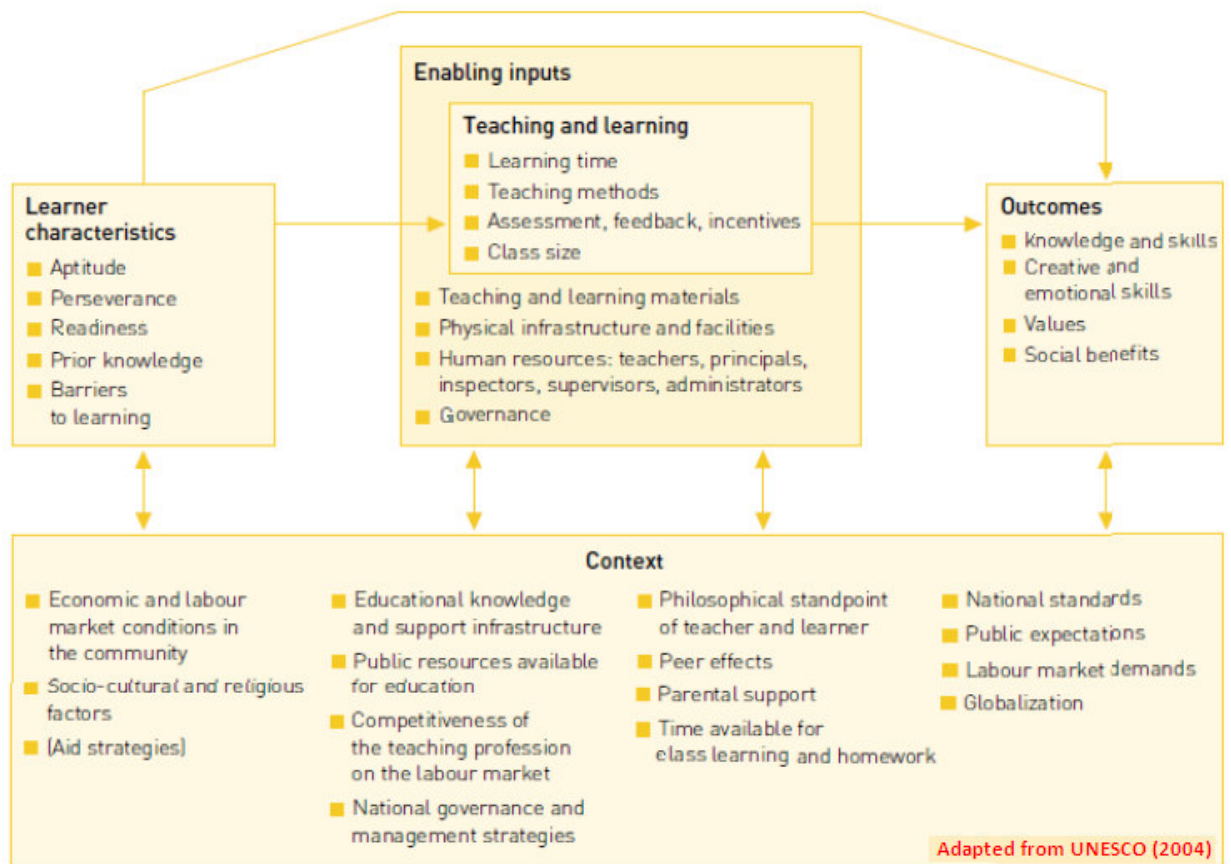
Enabling inputs

Teaching and learning
- Learning time
- Teaching methods
- Assessment, feedback, incentives
- Class size

- Teaching and learning materials
- Physical infrastructure and facilities
- Human resources: teachers, principals, inspectors, supervisors, administrators
- Governance

Learner characteristics
- Aptitude
- Perseverance
- Readiness
- Prior knowledge
- Barriers to learning

Outcomes
- knowledge and skills
- Creative and emotional skills
- Values
- Social benefits

Context

- Economic and labour market conditions in the community
- Socio-cultural and religious factors
- (Aid strategies)

- Educational knowledge and support infrastructure
- Public resources available for education
- Competitiveness of the teaching profession on the labour market
- National governance and management strategies

- Philosophical standpoint of teacher and learner
- Peer effects
- Parental support
- Time available for class learning and homework

- National standards
- Public expectations
- Labour market demands
- Globalization

Adapted from UNESCO (2004)